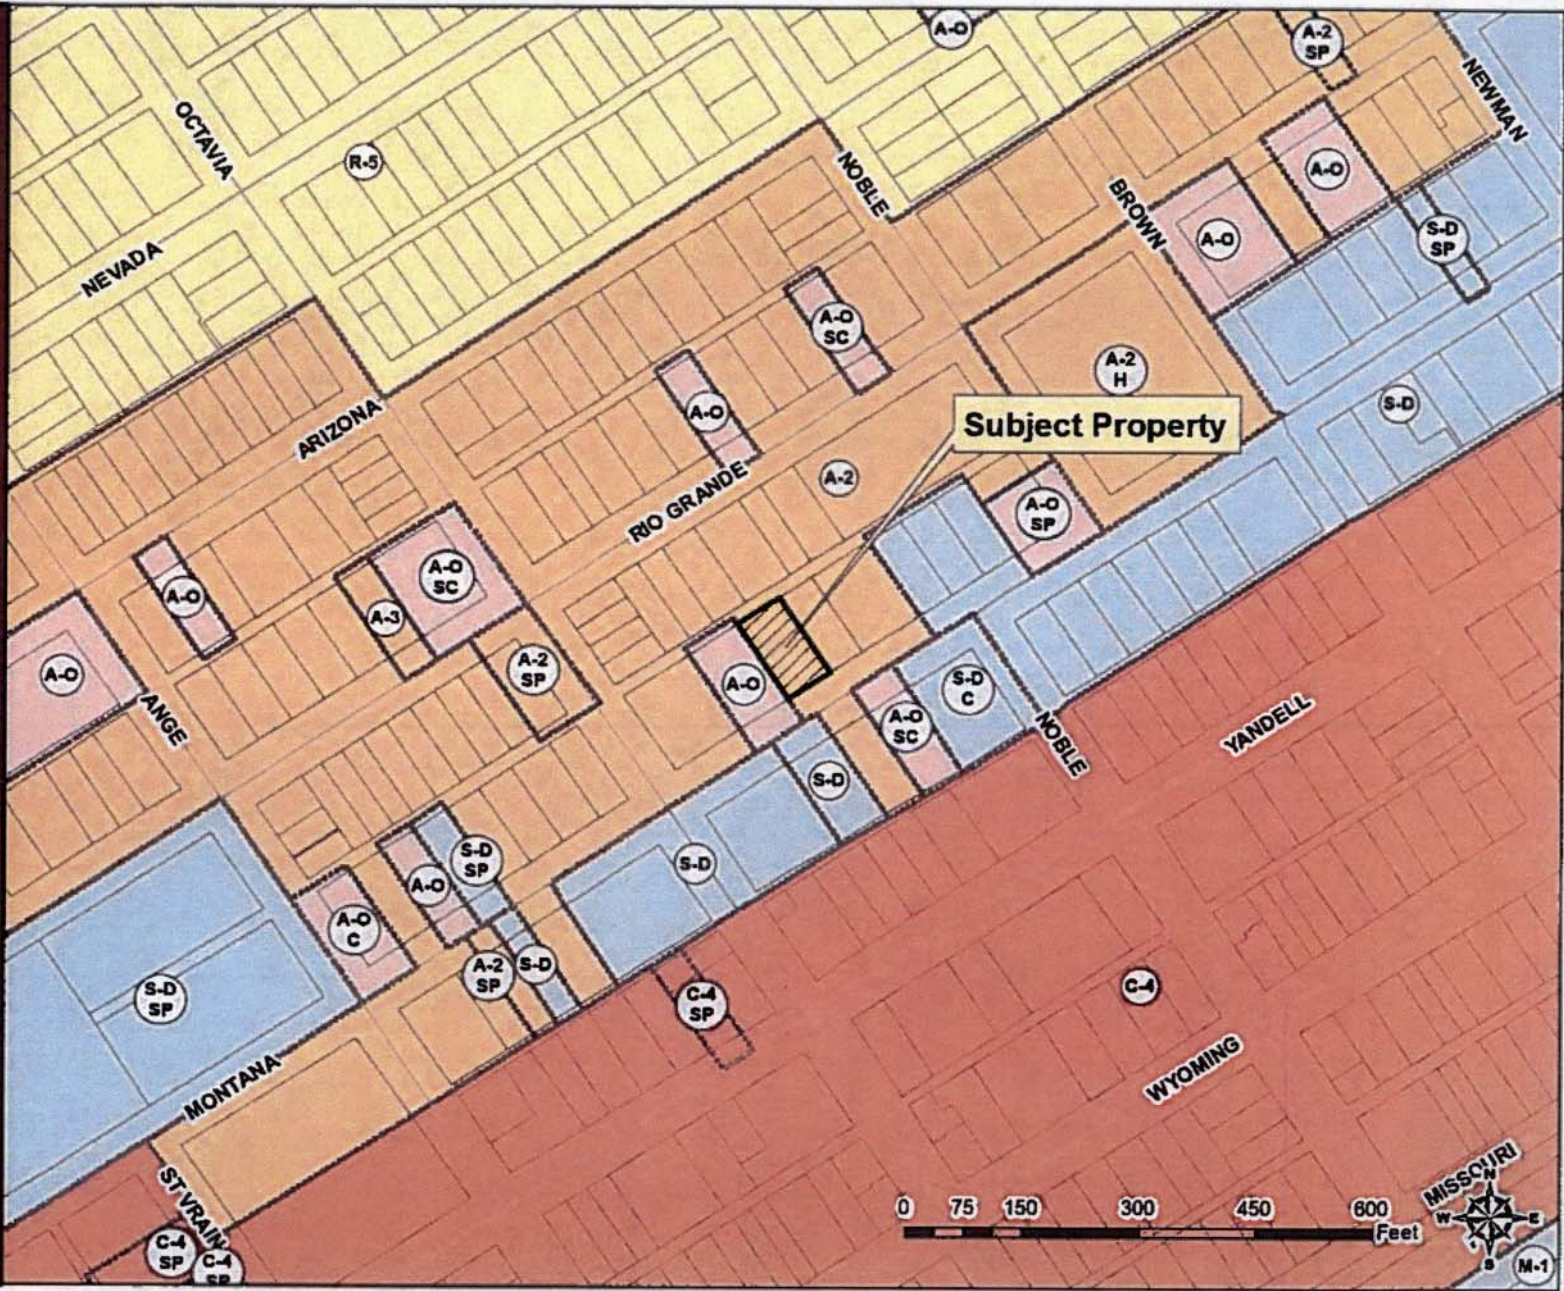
A-O
A-2 SP
NEWMAN
OCTAVIA
R-5
NOBLE
BROWN
A-O
A-O
S-D SP
NEVADA
A-O SC
A-2 H
S-D
ARIZONA
A-O
Subject Property
A-2
RIO GRANDE
A-O SP
A-O
A-O SC
A-3
A-O
A-2 SP
A-O
S-D C
ANGE
A-O SC
NOBLE
YANDELL
S-D
S-D SP
A-O
S-D
A-O C
S-D SP
A-2 SP
S-D
C-4 SP
C-4
MONTANA
WYOMING
ST VRAIN
C-4 SP
C-4 SP
0 75 150 300 450 600 Feet
MISSOURI
N
W
E
S
M-1